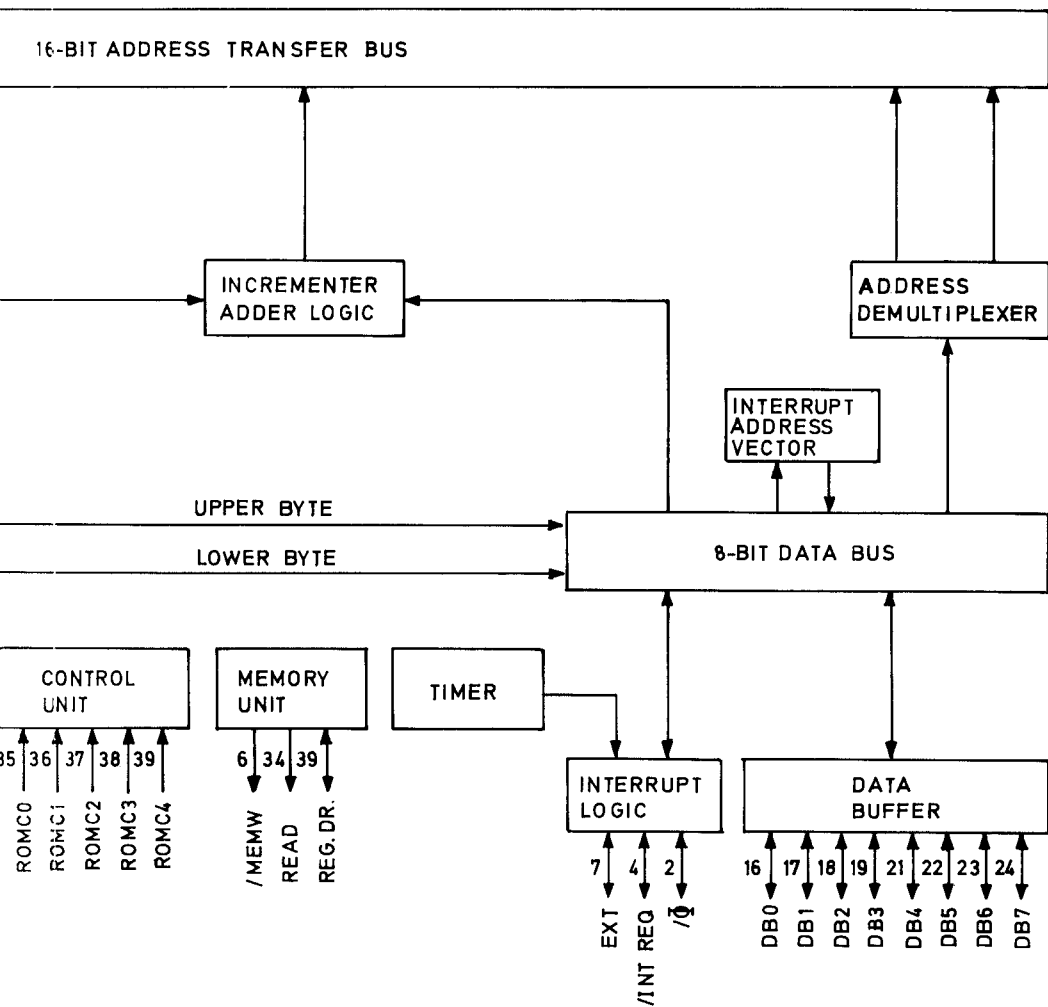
16-BIT ADDRESS TRANSFER BUS

INCREMENTER ADDER LOGIC

ADDRESS DEMULTIPLEXER

INTERRUPT ADDRESS VECTOR

UPPER BYTE

LOWER BYTE

8-BIT DATA BUS

CONTROL UNIT

35 36 37 38 39

ROMC0 ROMC1 ROMC2 ROMC3 ROMC4

MEMORY UNIT

6 34 39

/MEMW READ REG. DR.

TIMER

INTERRUPT LOGIC

7 4 2

EXT /INT REQ /Φ

DATA BUFFER

16 17 18 19 21 22 23 24

DB0 DB1 DB2 DB3 DB4 DB5 DB6 DB7